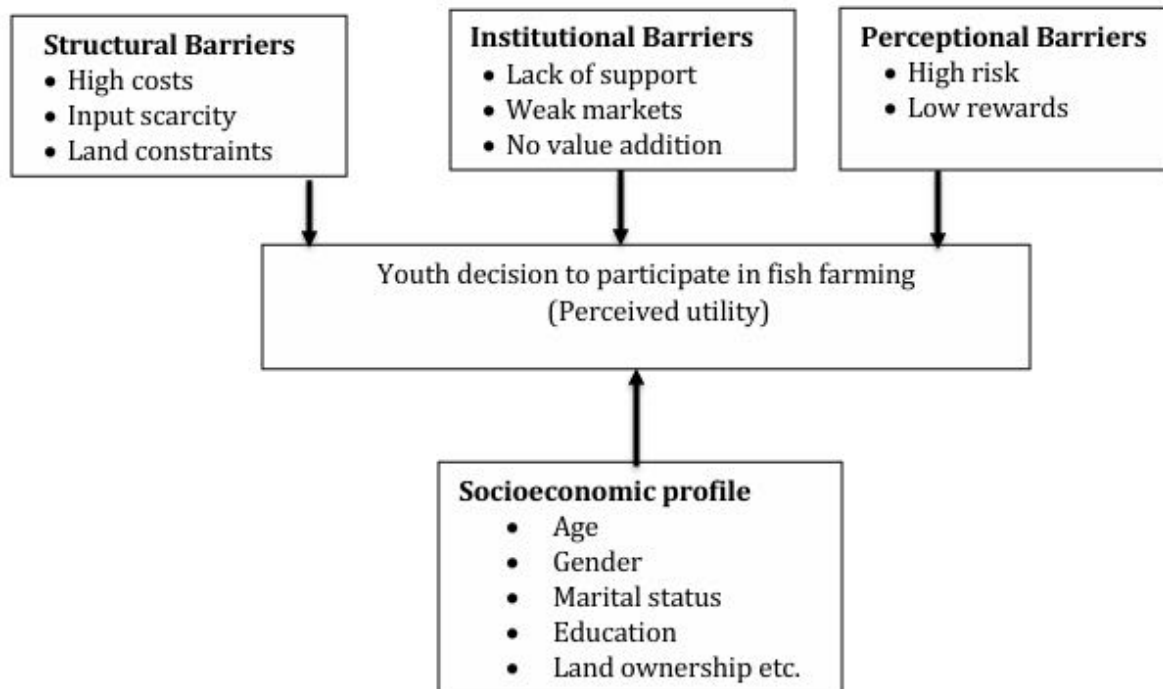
**Structural Barriers**
- High costs
- Input scarcity
- Land constraints

**Institutional Barriers**
- Lack of support
- Weak markets
- No value addition

**Perceptional Barriers**
- High risk
- Low rewards

Youth decision to participate in fish farming
(Perceived utility)

**Socioeconomic profile**
- Age
- Gender
- Marital status
- Education
- Land ownership etc.